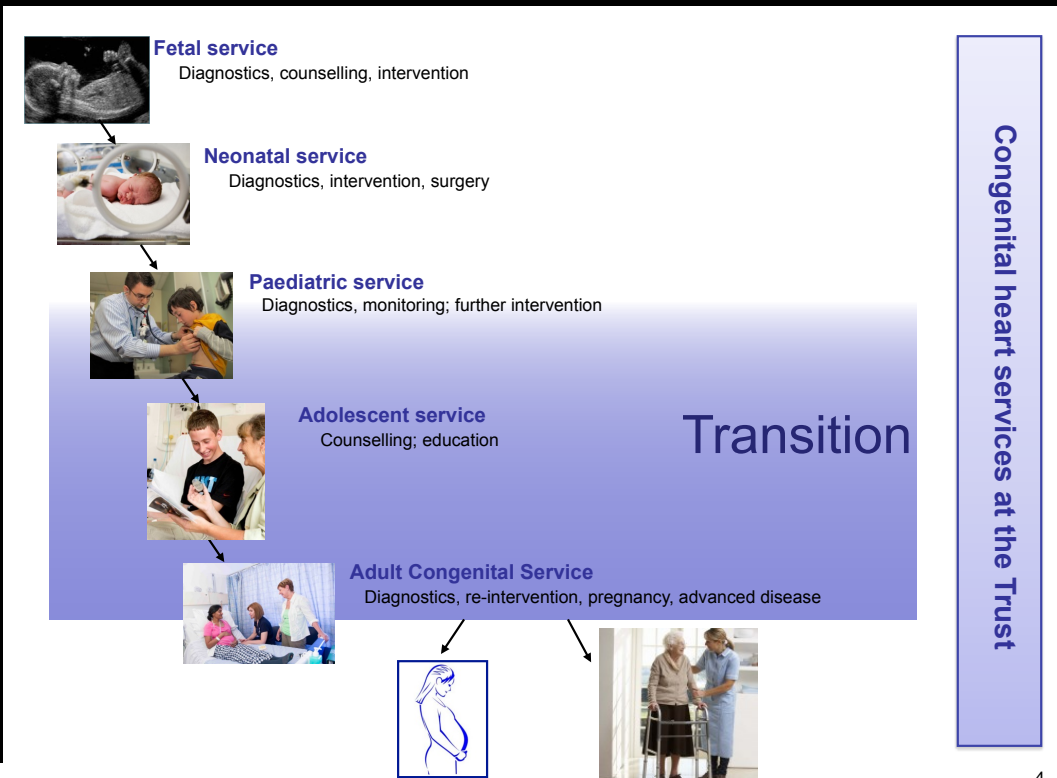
Fetal service
Diagnostics, counselling, intervention

Neonatal service
Diagnostics, intervention, surgery

Paediatric service
Diagnostics, monitoring; further intervention

Adolescent service
Counselling; education

Transition

Adult Congenital Service
Diagnostics, re-intervention, pregnancy, advanced disease

Congenital heart services at the Trust

4